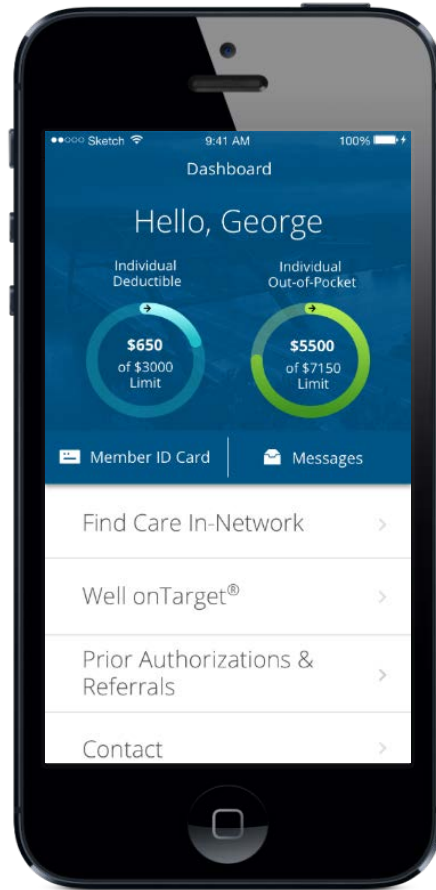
●●○○○ Sketch 9:41 AM 100%

Dashboard

Hello, George

Individual Deductible

$650 of $3000 Limit

Individual Out-of-Pocket

$5500 of $7150 Limit

Member ID Card

Messages

Find Care In-Network

Well onTarget®

Prior Authorizations & Referrals

Contact